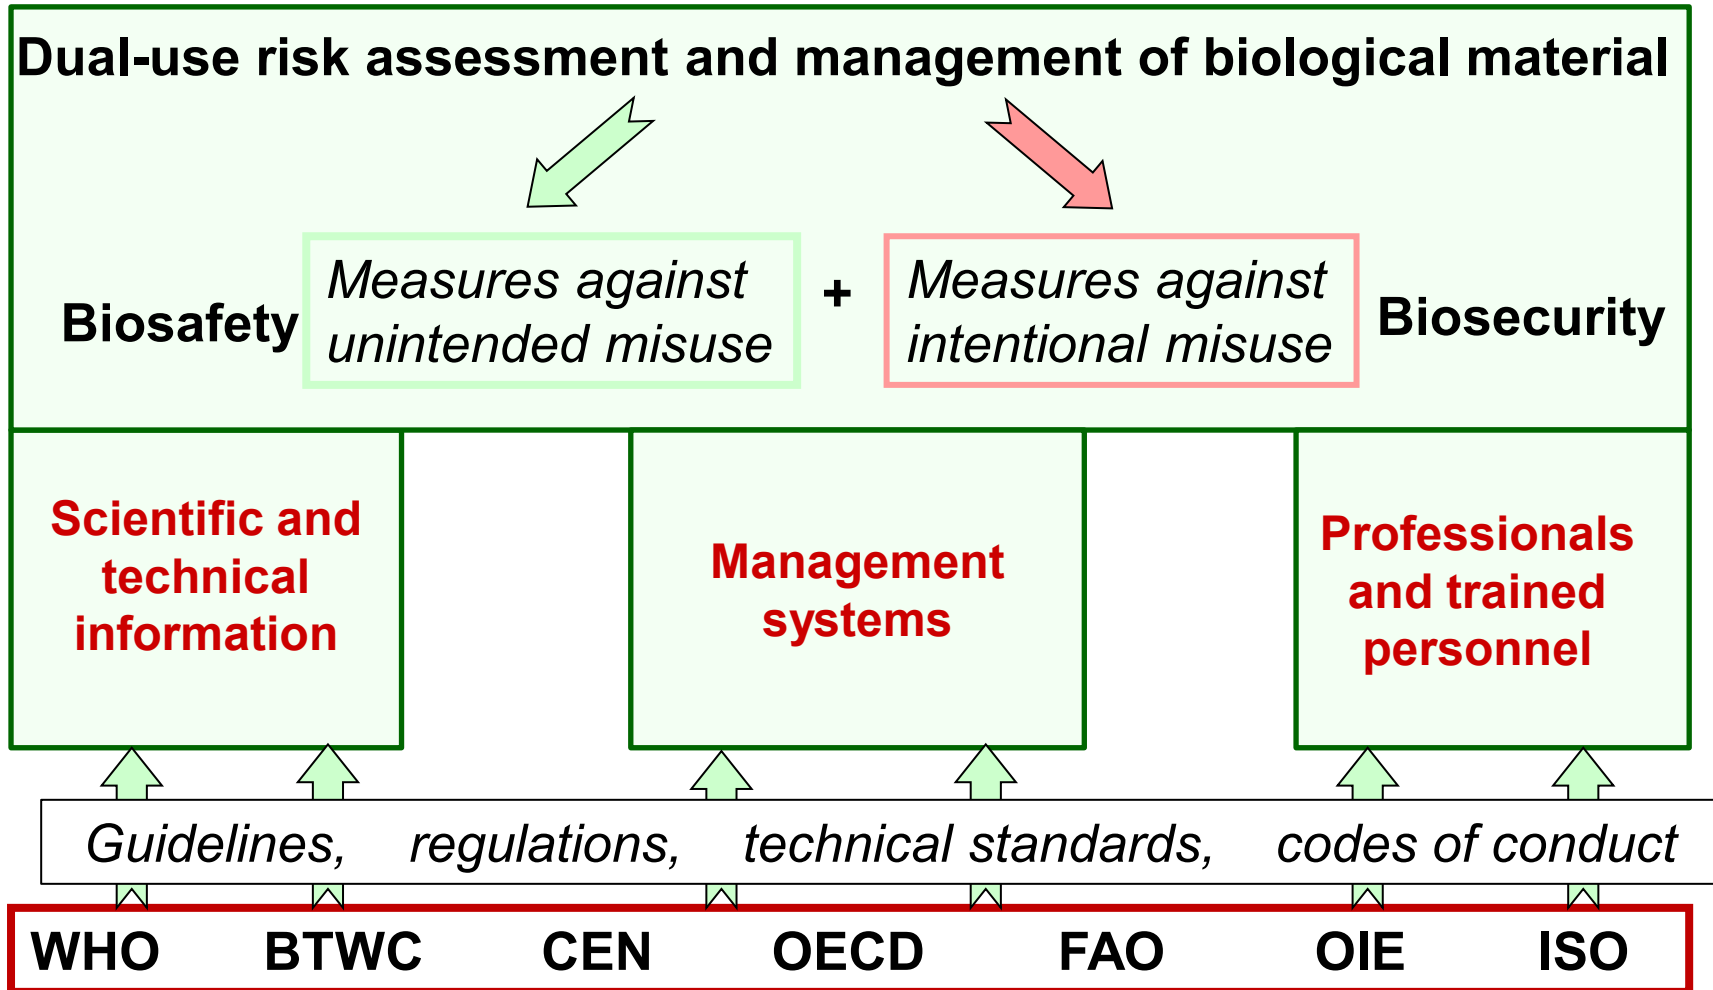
Dual-use risk assessment and management of biological material

Biosafety

Measures against unintended misuse

+

Measures against intentional misuse

Biosecurity

Scientific and technical information

Management systems

Professionals and trained personnel

Guidelines, regulations, technical standards, codes of conduct

WHO BTWC CEN OECD FAO OIE ISO